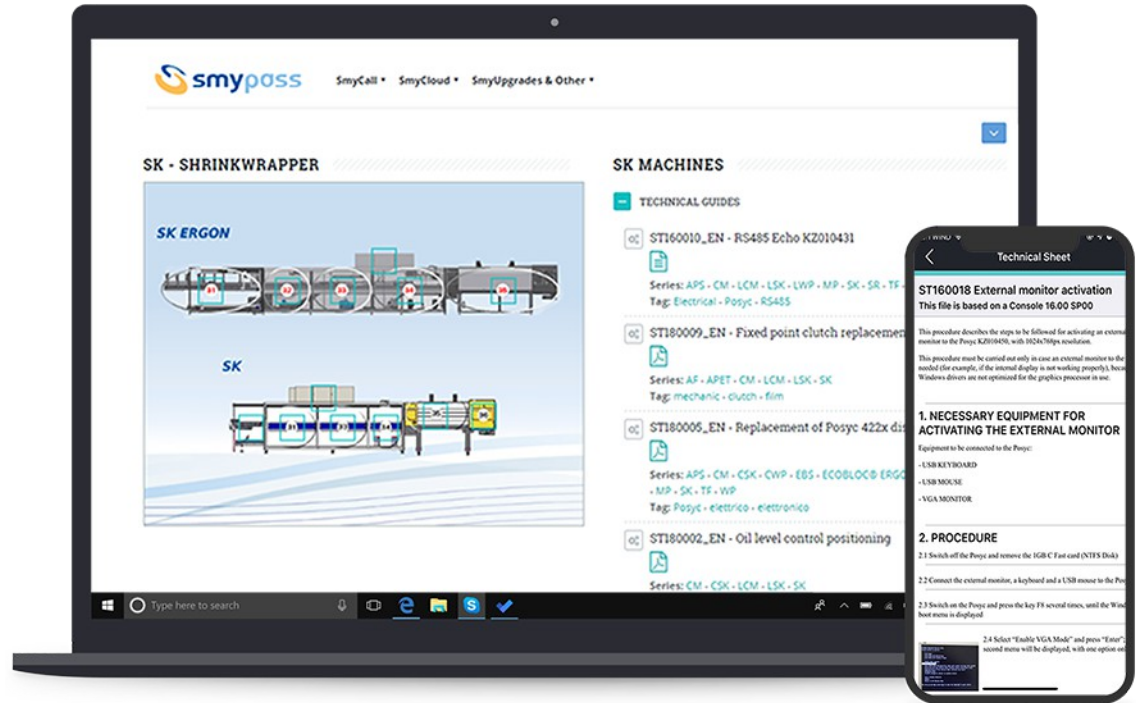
smypass

SmyCall • SmyCloud • SmyUpgrades & Other •

SK - SHRINKWRAPPER

SK ERGON

SK

SK MACHINES

TECHNICAL GUIDES

ST160010_EN - RS485 Echo KZ010431

Series: APS - CM - LCM - LSK - LWP - MP - SK - SR - TF -
Tag: Electrical - Posyc - RS485

ST180009_EN - Fixed point clutch replaceme

Series: AF - APET - CM - LCM - LSK - SK
Tag: mechanic - clutch - film

ST180005_EN - Replacement of Posyc 422x di

Series: APS - CM - CSK - CWP - EBS - ECOBLOC® ERGO - MP - SK - TF - WP
Tag: Posyc - elettrico - elettronico

ST180002_EN - Oil level control positioning

Series: CM - CSK - LCM - LSK - SK

Type here to search

Technical Sheet

ST160018 External monitor activation
This file is based on a Console 16.00 SP00

This procedure describes the steps to be followed for activating an externa monitor to the Posyc KZ010450, with 1024x768px resolution.

This procedure must be carried out only in case an external monitor to the needed (for example, if the internal display is not working properly), becau Windows drivers are not optimized for the graphics processor in use.

1. NECESSARY EQUIPMENT FOR ACTIVATING THE EXTERNAL MONITOR

Equipment to be connected to the Posyc:

- USB KEYBOARD

- USB MOUSE

- VGA MONITOR

2. PROCEDURE

2.1 Switch off the Posyc and remove the 1GB C Fast card (NTFS Disk)

2.2 Connect the external monitor, a keyboard and a USB mouse to the Posyc

2.3 Switch on the Posyc and press the key F8 several times, until the Wind boot menu is displayed

2.4 Select "Enable VGA Mode" and press "Enter"; second menu will be displayed, with one option onl